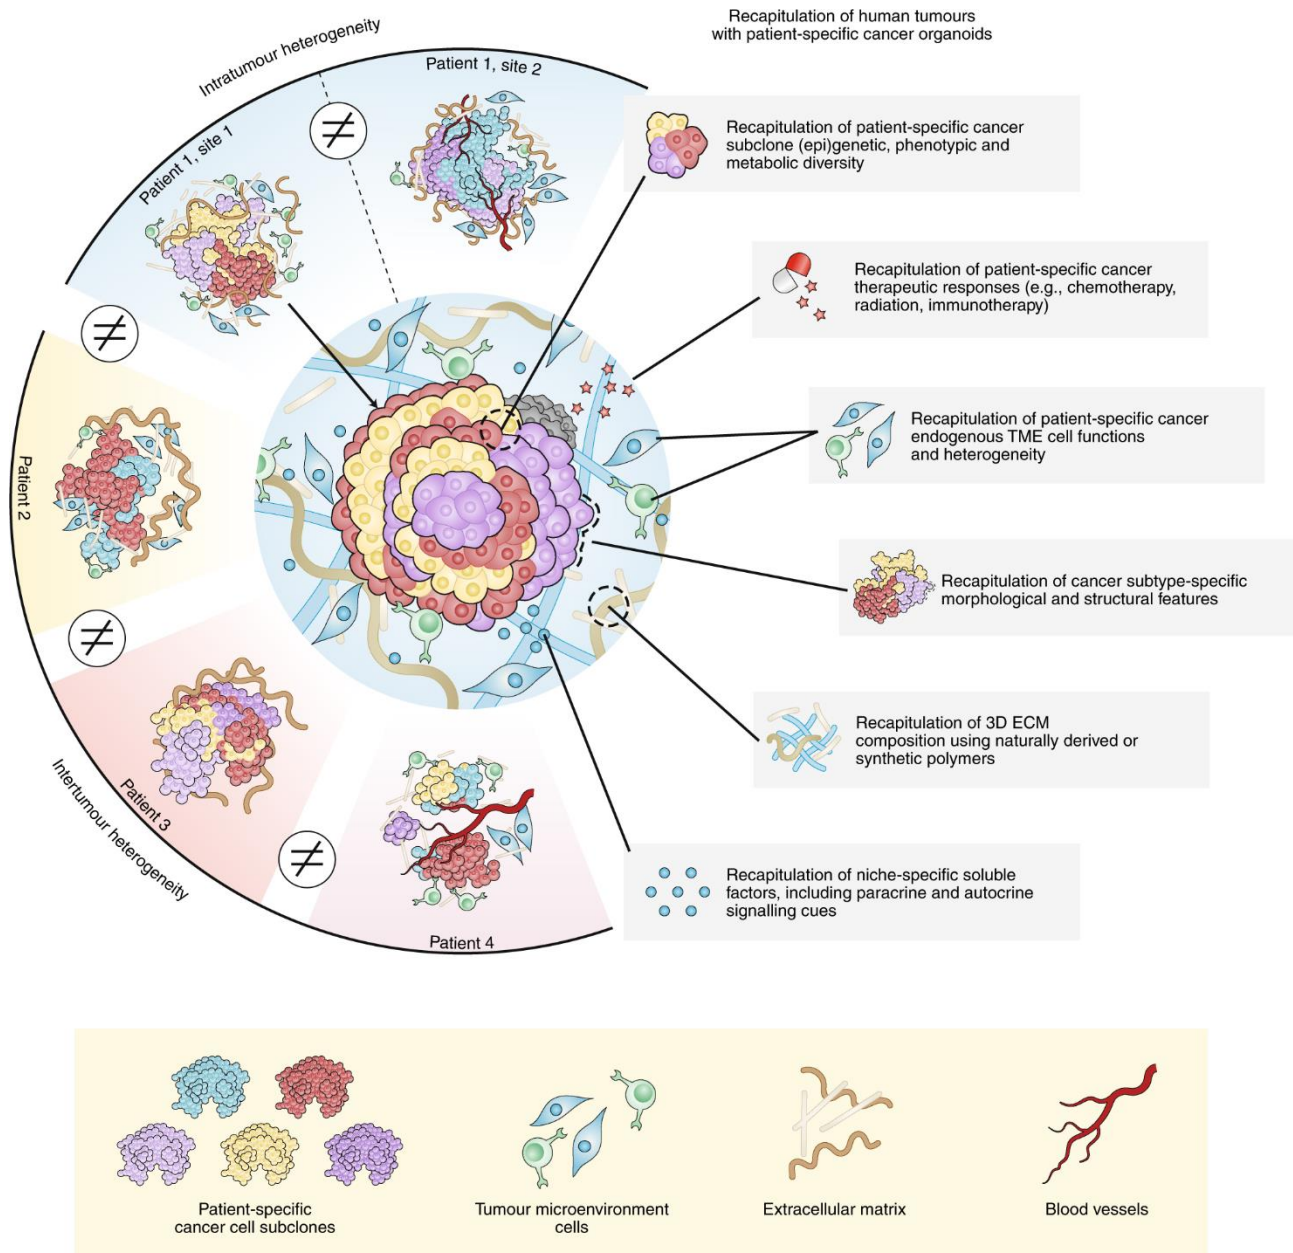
Recapitulation of human tumours with patient-specific cancer organoids

Intratumour heterogeneity

Patient 1, site 1

Patient 1, site 2

$\neq$

$\neq$

Patient 2

$\neq$

Patient 3

$\neq$

Patient 4

Intertumour heterogeneity

Recapitulation of patient-specific cancer subclone (epi)genetic, phenotypic and metabolic diversity

Recapitulation of patient-specific cancer therapeutic responses (e.g., chemotherapy, radiation, immunotherapy)

Recapitulation of patient-specific cancer endogenous TME cell functions and heterogeneity

Recapitulation of cancer subtype-specific morphological and structural features

Recapitulation of 3D ECM composition using naturally derived or synthetic polymers

Recapitulation of niche-specific soluble factors, including paracrine and autocrine signalling cues

Patient-specific cancer cell subclones

Tumour microenvironment cells

Extracellular matrix

Blood vessels